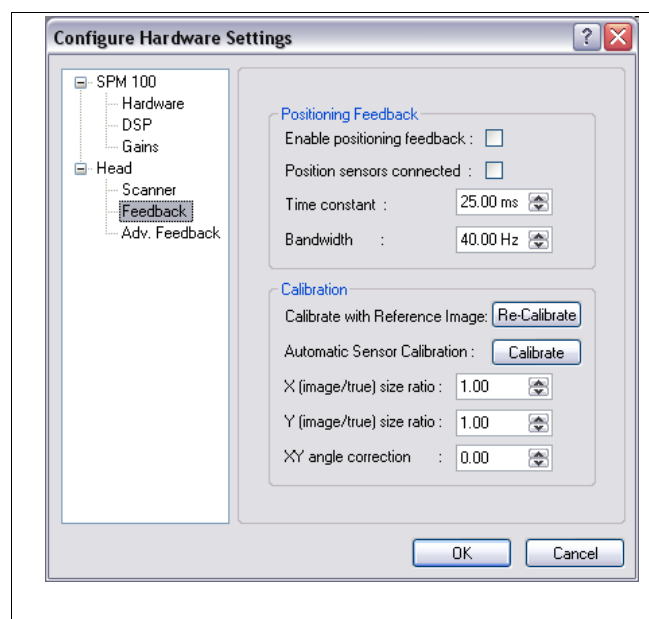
Configure Hardware Settings

?

SPM 100
Hardware
DSP
Gains
Head
Scanner
Feedback
Adv. Feedback

Positioning Feedback
Enable positioning feedback :
Position sensors connected :
Time constant : 25.00 ms
Bandwidth : 40.00 Hz

Calibration
Calibrate with Reference Image: Re-Calibrate
Automatic Sensor Calibration : Calibrate
X (image/true) size ratio : 1.00
Y (image/true) size ratio : 1.00
XY angle correction : 0.00

OK
Cancel